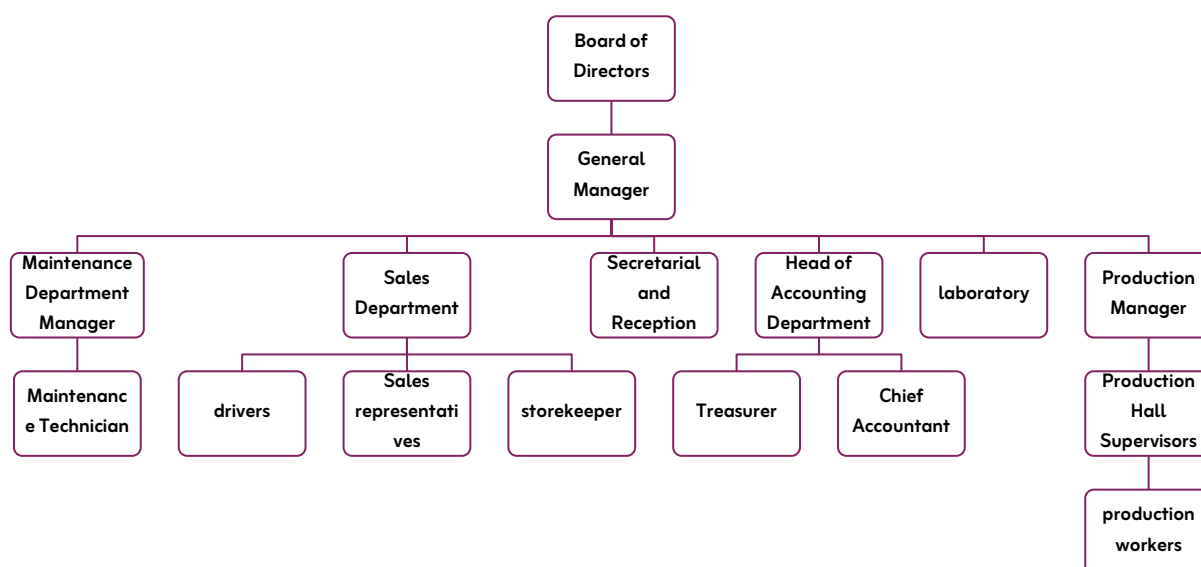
Board of Directors

General Manager

Maintenance Department Manager

Maintenance Technician

Sales Department

drivers

Sales representatives

storekeeper

Secretarial and Reception

Head of Accounting Department

Treasurer

Chief Accountant

laboratory

Production Manager

Production Hall Supervisors

production workers